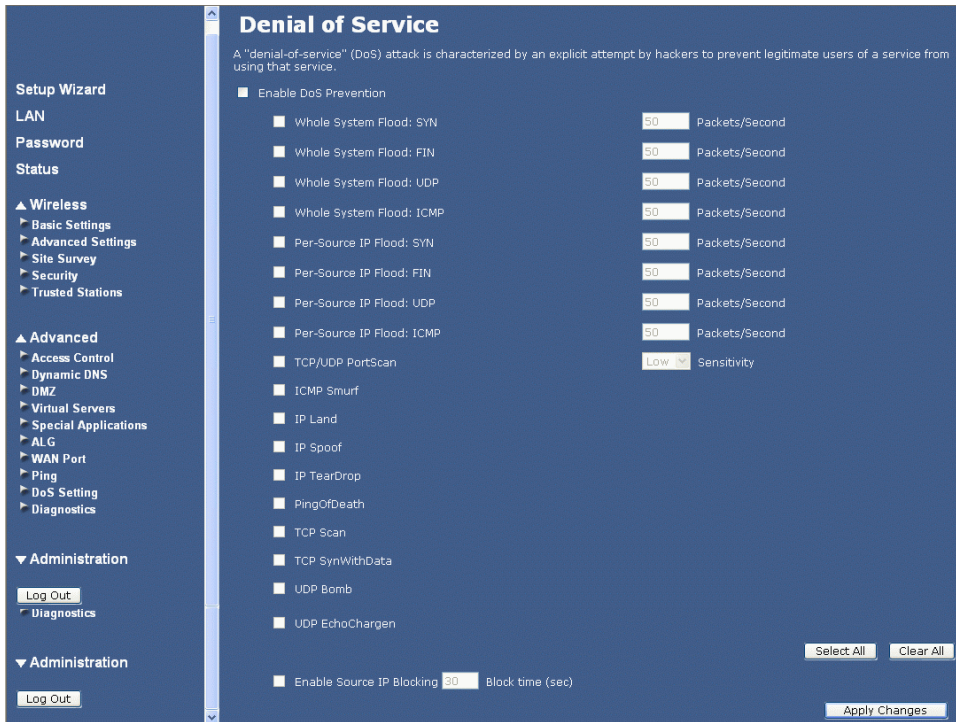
Setup Wizard

LAN

Password

Status

▲ Wireless

Basic Settings

Advanced Settings

Site Survey

Security

Trusted Stations

▲ Advanced

Access Control

Dynamic DNS

DMZ

Virtual Servers

Special Applications

ALG

WAN Port

Ping

DoS Setting

Diagnostics

▼ Administration

Log Out

Diagnostics

▼ Administration

Log Out

Denial of Service

A "denial-of-service" (DoS) attack is characterized by an explicit attempt by hackers to prevent legitimate users of a service from using that service.

Enable DoS Prevention

Whole System Flood: SYN 50 Packets/Second

Whole System Flood: FIN 50 Packets/Second

Whole System Flood: UDP 50 Packets/Second

Whole System Flood: ICMP 50 Packets/Second

Per-Source IP Flood: SYN 50 Packets/Second

Per-Source IP Flood: FIN 50 Packets/Second

Per-Source IP Flood: UDP 50 Packets/Second

Per-Source IP Flood: ICMP 50 Packets/Second

TCP/UDP PortScan Low Sensitivity

ICMP Smurf

IP Land

IP Spoof

IP TearDrop

PingOfDeath

TCP Scan

TCP SynWithData

UDP Bomb

UDP EchoChargen

Select All Clear All

Enable Source IP Blocking 30 Block time (sec)

Apply Changes